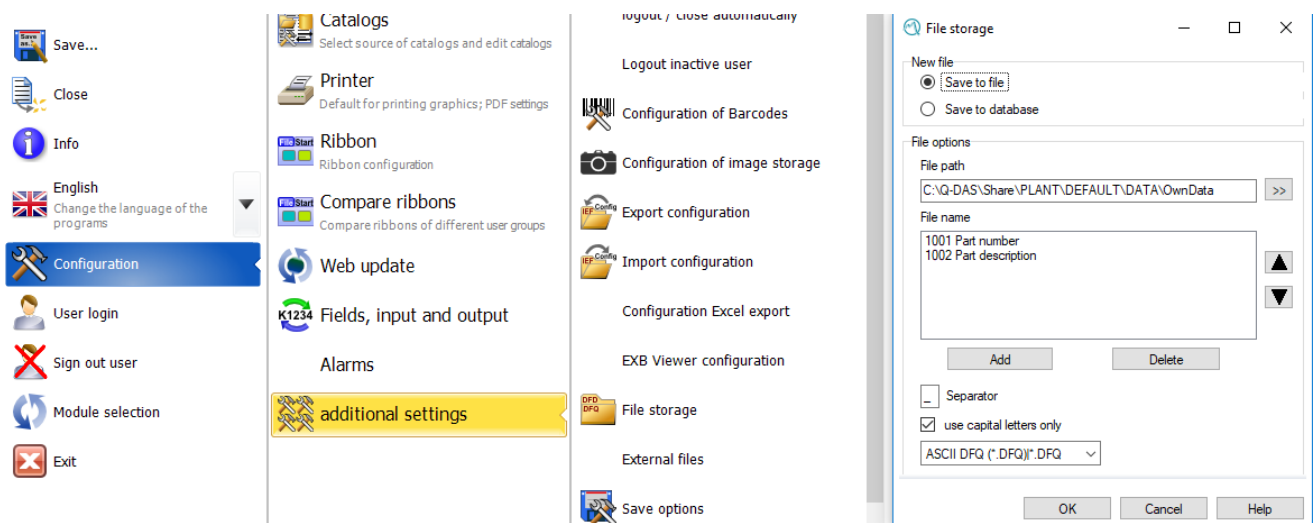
Save...
Close
Info
English
Change the language of the programs
Configuration
User login
Sign out user
Module selection
Exit

Catalogs
Select source of catalogs and edit catalogs
Printer
Default for printing graphics; PDF settings
Ribbon
Ribbon configuration
Compare ribbons
Compare ribbons of different user groups
Web update
Fields, input and output
Alarms
additional settings

logout / close automatically
Logout inactive user
Configuration of Barcodes
Configuration of image storage
Export configuration
Import configuration
Configuration Excel export
EXB Viewer configuration
File storage
External files
Save options

File storage
New file
Save to file
Save to database
File options
File path
C:\Q-DAS\Share\PLANT\DEFAULT\DATA\OwnData
>>
File name
1001 Part number
1002 Part description
Add
Delete
_ Separator
use capital letters only
ASCII DFQ (*.DFQ)|*.DFQ
OK
Cancel
Help